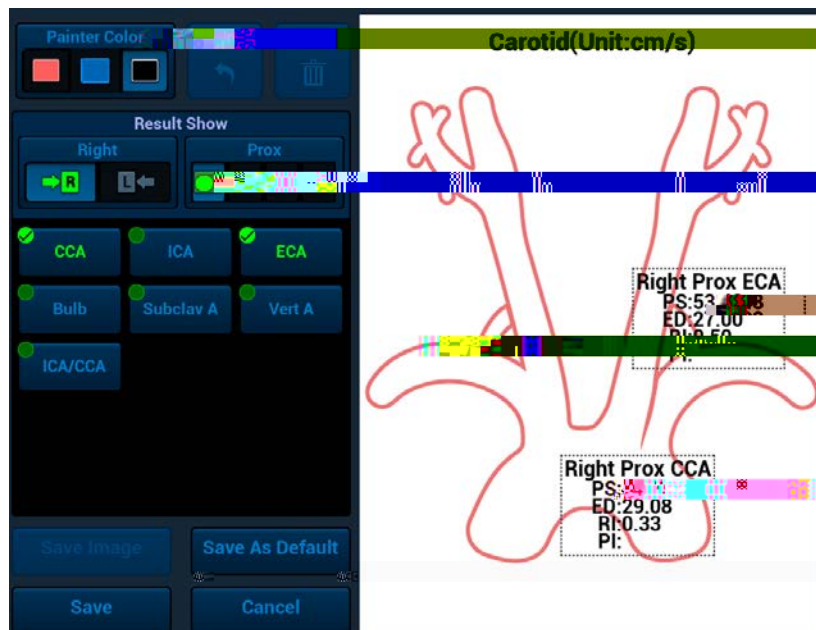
Painter Color

Carotid(Unit:cm/s)

Result Show

Right

Prox

R

L

CCA

ICA

ECA

Bulb

Subclav A

Vert A

ICA/CCA

Right Prox ECA
PS:53.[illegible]
ED:27.00
RI:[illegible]
PI:

Right Prox CCA
PS:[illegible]
ED:29.08
RI:0.33
PI:

Save Image

Save As Default

Save

Cancel